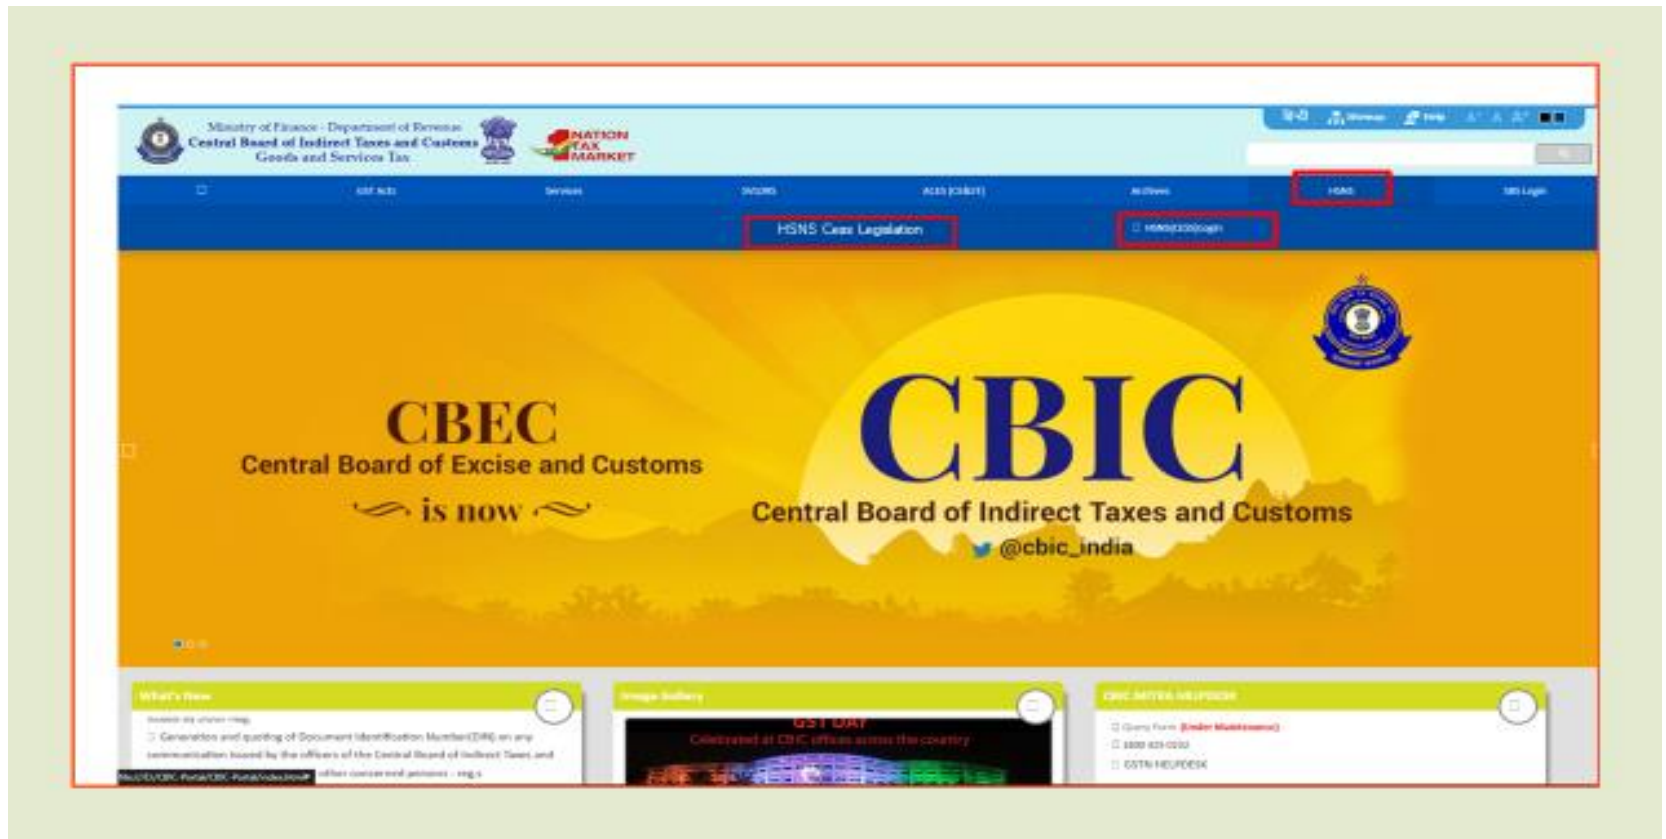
Ministry of Finance · Department of Revenue
Central Board of Indirect Taxes and Customs
Goods and Services Tax

NATION TAX MARKET

Sitemap Help

GST Acts Services SVLDRS ACES (CBEXT) Archives HSNS SBI Login

HSNS Cess Legislation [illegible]

CBEC
Central Board of Excise and Customs
is now

CBIC
Central Board of Indirect Taxes and Customs
@cbic_india

What's New
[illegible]
Generation and quoting of Document Identification Number(DIN) on any communication issued by the officers of the Central Board of Indirect Taxes and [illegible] other concerned persons – reg.

Image Gallery
GST DAY
Celebrated at CBIC offices across the country

CBIC MITRA HELPDESK
Query Form (Under Maintenance)
1800 425 0232
GSTN HELPDESK